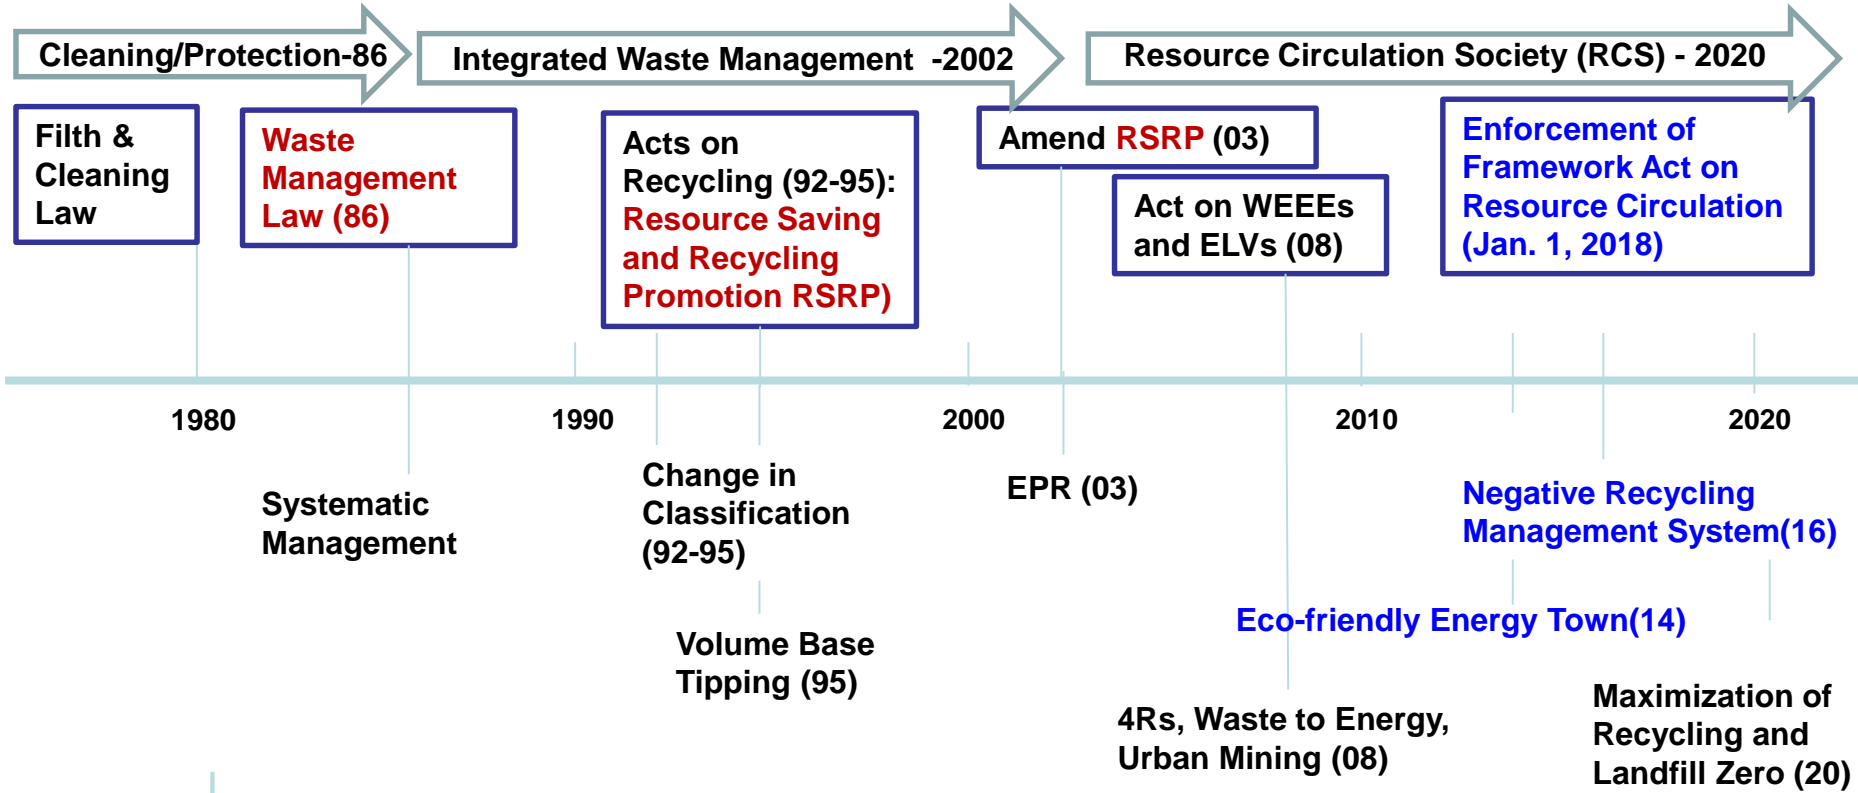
Cleaning/Protection-86

Integrated Waste Management -2002

Resource Circulation Society (RCS) - 2020

Filth & Cleaning Law

Waste Management Law (86)

Acts on Recycling (92-95): Resource Saving and Recycling Promotion RSRP)

Amend RSRP (03)

Act on WEEEs and ELVs (08)

Enforcement of Framework Act on Resource Circulation (Jan. 1, 2018)

1980

1990

2000

2010

2020

Systematic Management

Change in Classification (92-95)

Volume Base Tipping (95)

EPR (03)

Negative Recycling Management System(16)

Eco-friendly Energy Town(14)

4Rs, Waste to Energy, Urban Mining (08)

Maximization of Recycling and Landfill Zero (20)